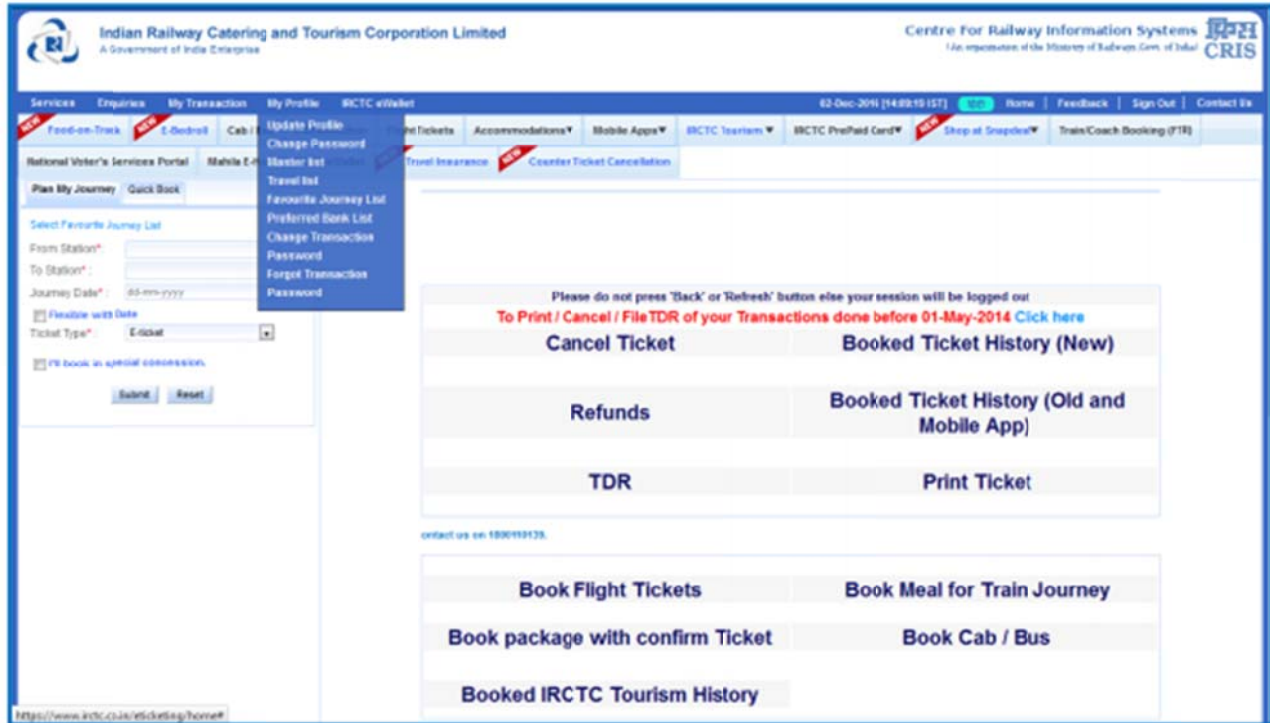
Indian Railway Catering and Tourism Corporation Limited
A Government of India Enterprise

Centre For Railway Information Systems
(An organisation of the Ministry of Railways, Govt. of India)
क्रिस CRIS

Services Enquiries My Transaction My Profile IRCTC eWallet
02-Dec-2016 [14:09:19 IST] Home | Feedback | Sign Out | Contact Us

NEW Food-on-Track NEW E-Bedroll Cab | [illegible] Flight Tickets Accommodations▼ Mobile Apps▼ IRCTC Tourism ▼ IRCTC PrePaid Card▼ NEW Shop at Snapdeal▼ Train/Coach Booking (FTR)

National Voter's Services Portal Mahila E-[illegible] Travel Insurance NEW Counter Ticket Cancellation

Update Profile
Change Password
Master list
Travel list
Favourite Journey List
Preferred Bank List
Change Transaction Password
Forgot Transaction Password

Plan My Journey Quick Book

Select Favourite Journey List
From Station*:
To Station*:
Journey Date*: dd-mm-yyyy
Flexible with Date
Ticket Type*: E-ticket
I'll book in special concession.
Submit Reset

Please do not press 'Back' or 'Refresh' button else your session will be logged out
To Print / Cancel / FileTDR of your Transactions done before 01-May-2014 Click here

| Cancel Ticket | Booked Ticket History (New) |
|---|---|
| Refunds | Booked Ticket History (Old and Mobile App) |
| TDR | Print Ticket |

contact us on 1800110139.

| Book Flight Tickets | Book Meal for Train Journey |
|---|---|
| Book package with confirm Ticket | Book Cab / Bus |
| Booked IRCTC Tourism History | |

https://www.irctc.co.in/eticketing/home#